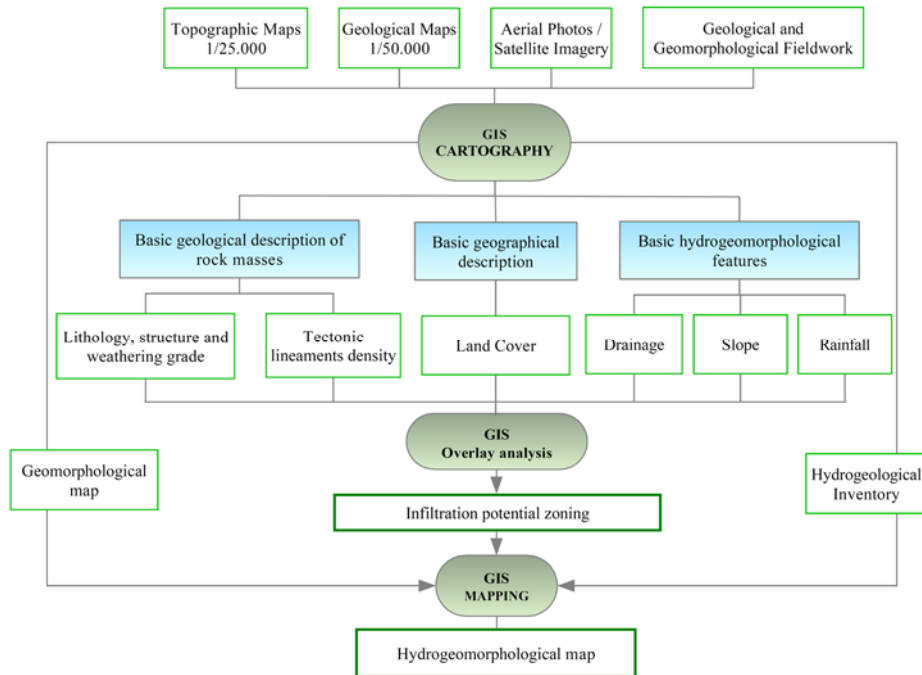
Topographic Maps 1/25.000

Geological Maps 1/50.000

Aerial Photos / Satellite Imagery

Geological and Geomorphological Fieldwork

GIS CARTOGRAPHY

Basic geological description of rock masses

Basic geographical description

Basic hydrogeomorphological features

Lithology, structure and weathering grade

Tectonic lineaments density

Land Cover

Drainage

Slope

Rainfall

GIS Overlay analysis

Geomorphological map

Hydrogeological Inventory

Infiltration potential zoning

GIS MAPPING

Hydrogeomorphological map